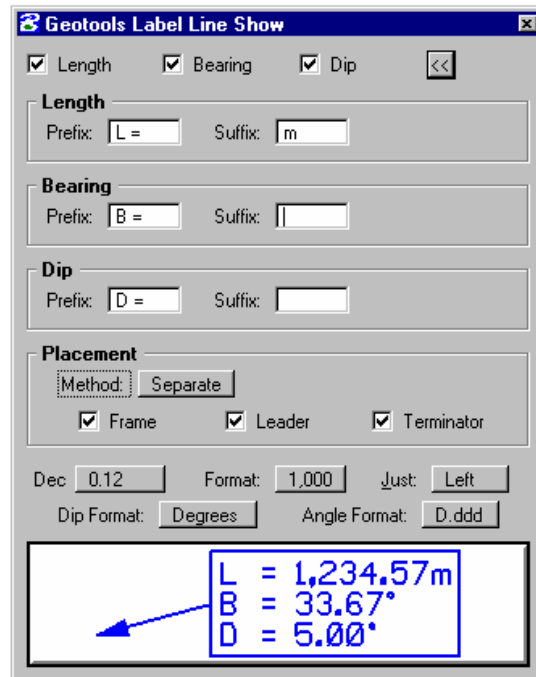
Geotools Label Line Show

Length Bearing Dip <<

Length
Prefix: L = Suffix: m

Bearing
Prefix: B = Suffix:

Dip
Prefix: D = Suffix:

Placement
Method: Separate
Frame Leader Terminator

Dec 0.12 Format: 1,000 Just: Left
Dip Format: Degrees Angle Format: D.ddd

L = 1,234.57m
B = 33.67°
D = 5.00°